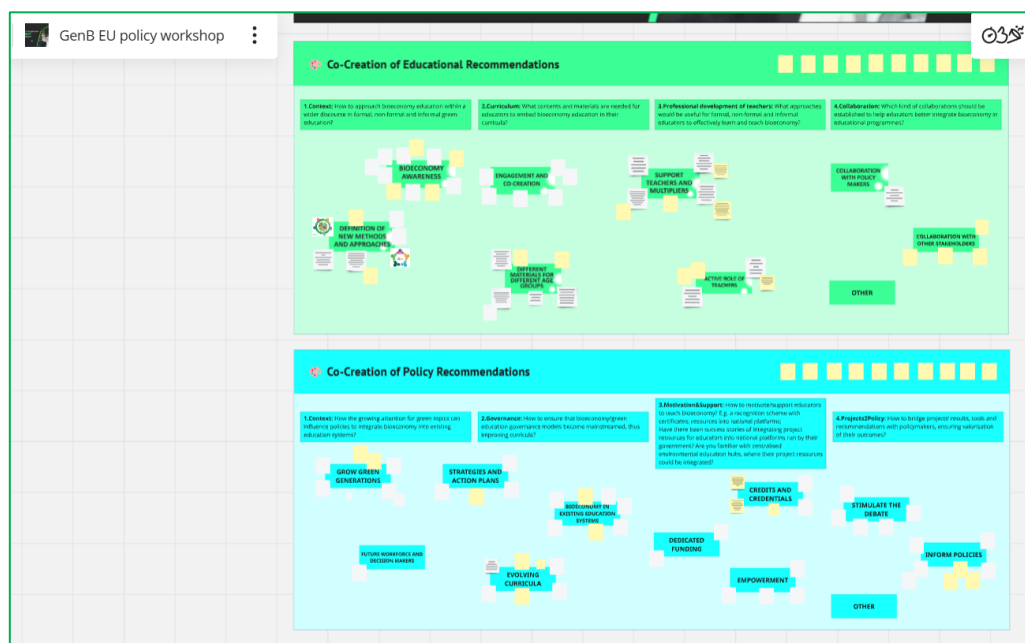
GenB EU policy workshop

Co-Creation of Educational Recommendations

1.Context: How to approach bioeconomy education within a wider discourse in formal, non-formal and informal green education?

2.Curriculum: What contents and materials are needed for educators to embed bioeconomy education in their curricula?

3.Professional development of teachers: What approaches would be useful for formal, non-formal and informal educators to effectively learn and teach bioeconomy?

4.Collaboration: Which kind of collaborations should be established to help educators better integrate bioeconomy in educational programmes?

BIOECONOMY AWARENESS

DEFINITION OF NEW METHODS AND APPROACHES

ENGAGEMENT AND CO-CREATION

DIFFERENT MATERIALS FOR DIFFERENT AGE GROUPS

SUPPORT TEACHERS AND MULTIPLIERS

ACTIVE ROLE OF TEACHERS

COLLABORATION WITH POLICY MAKERS

COLLABORATION WITH OTHER STAKEHOLDERS

OTHER

Co-Creation of Policy Recommendations

1.Context: How the growing attention for green topics can influence policies to integrate bioeconomy into existing education systems?

2.Governance: How to ensure that bioeconomy/green education governance models become mainstreamed, thus improving curricula?

3.Motivation&Support: How to motivate/support educators to teach bioeconomy? E.g. a recognition scheme with certificates, resources into national platforms. Have there been success stories of integrating project resources for educators into national platforms run by their government? Are you familiar with centralised environmental education hubs, where their project resources could be integrated?

4.Projects2Policy: How to bridge projects' results, tools and recommendations with policymakers, ensuring valorisation of their outcomes?

GROW GREEN GENERATIONS

STRATEGIES AND ACTION PLANS

BIOECONOMY IN EXISTING EDUCATION SYSTEMS

FUTURE WORKFORCE AND DECISION MAKERS

EVOLVING CURRICULA

DEDICATED FUNDING

CREDITS AND CREDENTIALS

EMPOWERMENT

STIMULATE THE DEBATE

INFORM POLICIES

OTHER